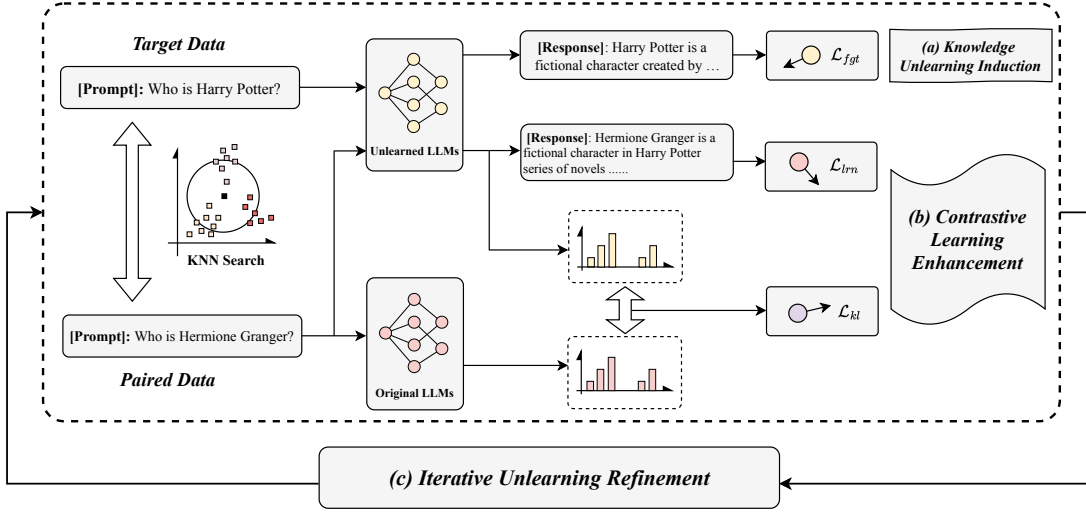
Target Data

[Prompt]: Who is Harry Potter?

KNN Search

[Prompt]: Who is Hermione Granger?

Paired Data

Unlearned LLMs

Original LLMs

[Response]: Harry Potter is a fictional character created by …

$\mathcal{L}_{fgt}$

(a) Knowledge Unlearning Induction

[Response]: Hermione Granger is a fictional character in Harry Potter series of novels ......

$\mathcal{L}_{lrn}$

(b) Contrastive Learning Enhancement

$\mathcal{L}_{kl}$

(c) Iterative Unlearning Refinement